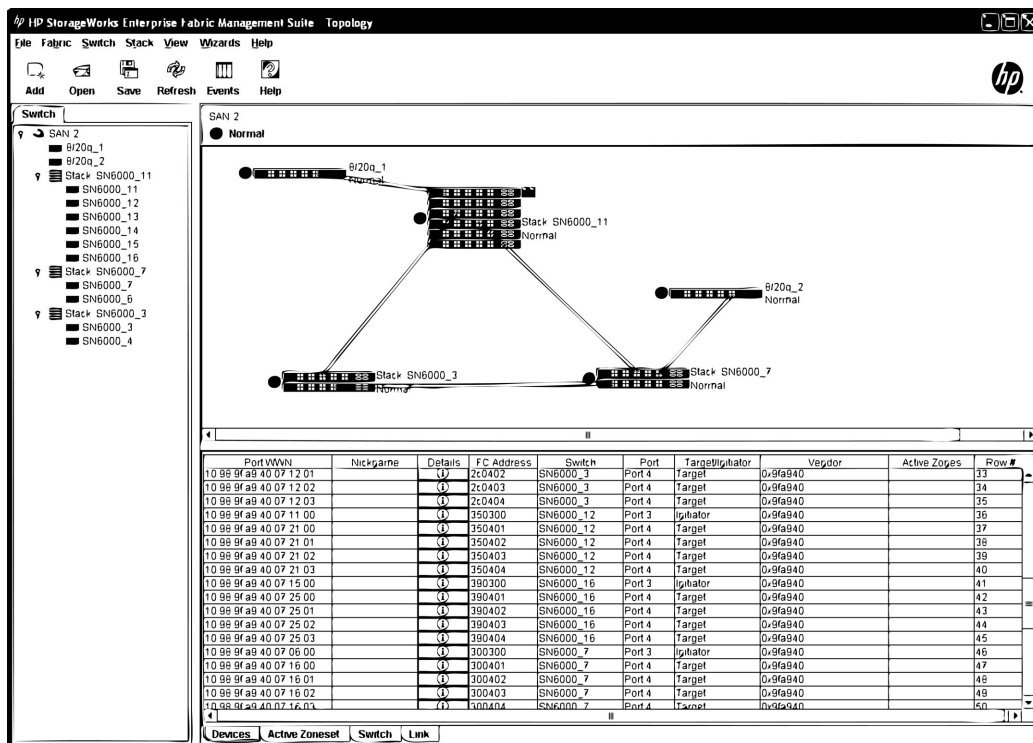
HP StorageWorks Enterprise Fabric Management Suite Topology

File Fabric Switch Stack View Wizards Help

Add Open Save Refresh Events Help

Switch

SAN 2
8/20q_1
8/20q_2
Stack SN6000_11
SN6000_11
SN6000_12
SN6000_13
SN6000_14
SN6000_15
SN6000_16
Stack SN6000_7
SN6000_7
SN6000_6
Stack SN6000_3
SN6000_3
SN6000_4

SAN 2
Normal

8/20q_1
Normal
Stack SN6000_11
Normal
8/20q_2
Normal
Stack SN6000_3
Normal
Stack SN6000_7
Normal

| Port WWN | Nickname | Details | FC Address | Switch | Port | Target/Initiator | Vendor | Active Zones | Row # |
|---|---|---|---|---|---|---|---|---|---|
| 10 98 9f a9 40 07 12 01 | | i | 2c0402 | SN6000_3 | Port 4 | Target | 0x9fa940 | | 33 |
| 10 98 9f a9 40 07 12 02 | | i | 2c0403 | SN6000_3 | Port 4 | Target | 0x9fa940 | | 34 |
| 10 98 9f a9 40 07 12 03 | | i | 2c0404 | SN6000_3 | Port 4 | Target | 0x9fa940 | | 35 |
| 10 98 9f a9 40 07 11 00 | | i | 350300 | SN6000_12 | Port 3 | Initiator | 0x9fa940 | | 36 |
| 10 98 9f a9 40 07 21 00 | | i | 350401 | SN6000_12 | Port 4 | Target | 0x9fa940 | | 37 |
| 10 98 9f a9 40 07 21 01 | | i | 350402 | SN6000_12 | Port 4 | Target | 0x9fa940 | | 38 |
| 10 98 9f a9 40 07 21 02 | | i | 350403 | SN6000_12 | Port 4 | Target | 0x9fa940 | | 39 |
| 10 98 9f a9 40 07 21 03 | | i | 350404 | SN6000_12 | Port 4 | Target | 0x9fa940 | | 40 |
| 10 98 9f a9 40 07 15 00 | | i | 390300 | SN6000_16 | Port 3 | Initiator | 0x9fa940 | | 41 |
| 10 98 9f a9 40 07 25 00 | | i | 390401 | SN6000_16 | Port 4 | Target | 0x9fa940 | | 42 |
| 10 98 9f a9 40 07 25 01 | | i | 390402 | SN6000_16 | Port 4 | Target | 0x9fa940 | | 43 |
| 10 98 9f a9 40 07 25 02 | | i | 390403 | SN6000_16 | Port 4 | Target | 0x9fa940 | | 44 |
| 10 98 9f a9 40 07 25 03 | | i | 390404 | SN6000_16 | Port 4 | Target | 0x9fa940 | | 45 |
| 10 98 9f a9 40 07 06 00 | | i | 300300 | SN6000_7 | Port 3 | Initiator | 0x9fa940 | | 46 |
| 10 98 9f a9 40 07 16 00 | | i | 300401 | SN6000_7 | Port 4 | Target | 0x9fa940 | | 47 |
| 10 98 9f a9 40 07 16 01 | | i | 300402 | SN6000_7 | Port 4 | Target | 0x9fa940 | | 48 |
| 10 98 9f a9 40 07 16 02 | | i | 300403 | SN6000_7 | Port 4 | Target | 0x9fa940 | | 49 |
| 10 98 9f a9 40 07 16 03 | | i | 300404 | SN6000_7 | Port 4 | Target | 0x9fa940 | | 50 |

Devices | Active Zoneset | Switch | Link